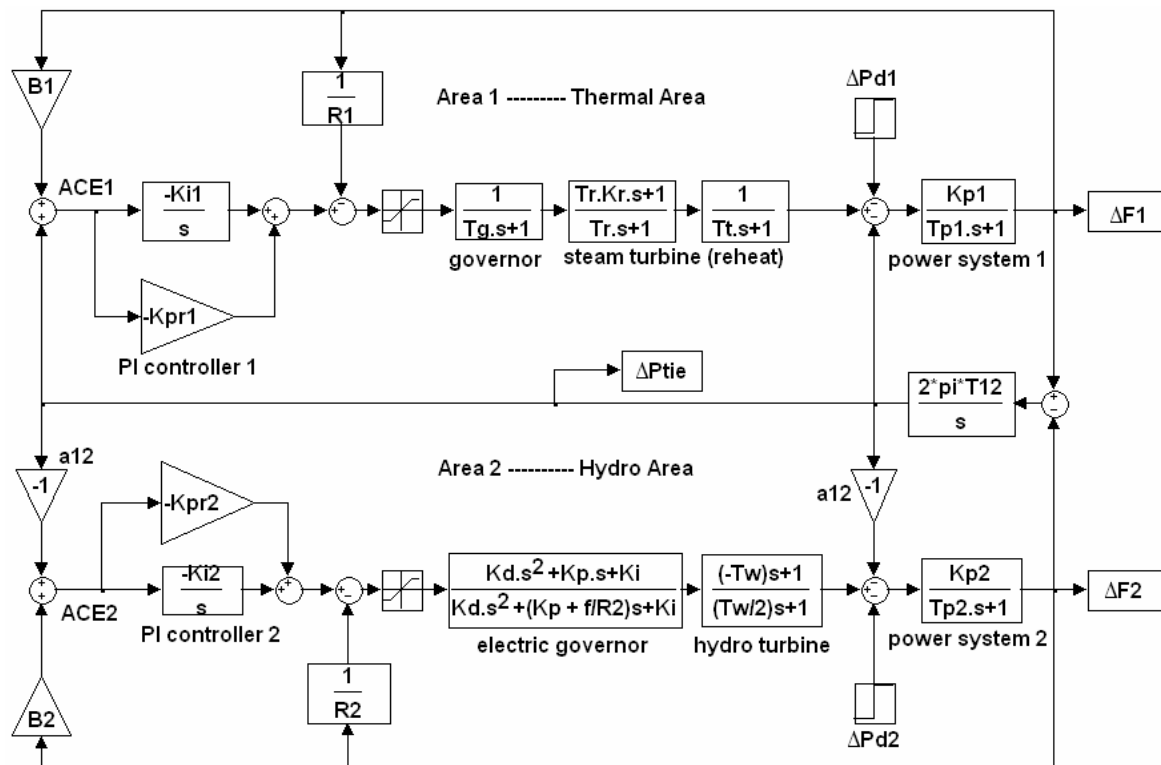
B1

$\frac{1}{R1}$

Area 1 --------- Thermal Area

ΔPd1

ACE1

$\frac{-Ki1}{s}$

$\frac{1}{Tg.s+1}$

governor

$\frac{Tr.Kr.s+1}{Tr.s+1}$

$\frac{1}{Tt.s+1}$

steam turbine (reheat)

$\frac{Kp1}{Tp1.s+1}$

power system 1

ΔF1

-Kpr1

PI controller 1

ΔPtie

$\frac{2^*pi^*T12}{s}$

a12

-1

Area 2 --------- Hydro Area

-Kpr2

a12

-1

ACE2

$\frac{-Ki2}{s}$

PI controller 2

$\frac{Kd.s^2+Kp.s+Ki}{Kd.s^2+(Kp + f/R2)s+Ki}$

electric governor

$\frac{(-Tw)s+1}{(Tw/2)s+1}$

hydro turbine

$\frac{Kp2}{Tp2.s+1}$

power system 2

ΔF2

B2

$\frac{1}{R2}$

ΔPd2